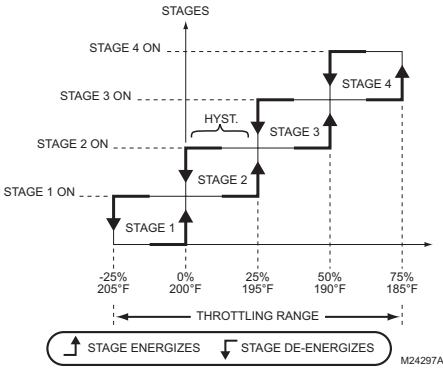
STAGES

STAGE 4 ON

STAGE 3 ON

STAGE 2 ON

STAGE 1 ON

HYST.

STAGE 4

STAGE 3

STAGE 2

STAGE 1

-25%
205°F

0%
200°F

25%
195°F

50%
190°F

75%
185°F

THROTTLING RANGE

STAGE ENERGIZES

STAGE DE-ENERGIZES

M24297A